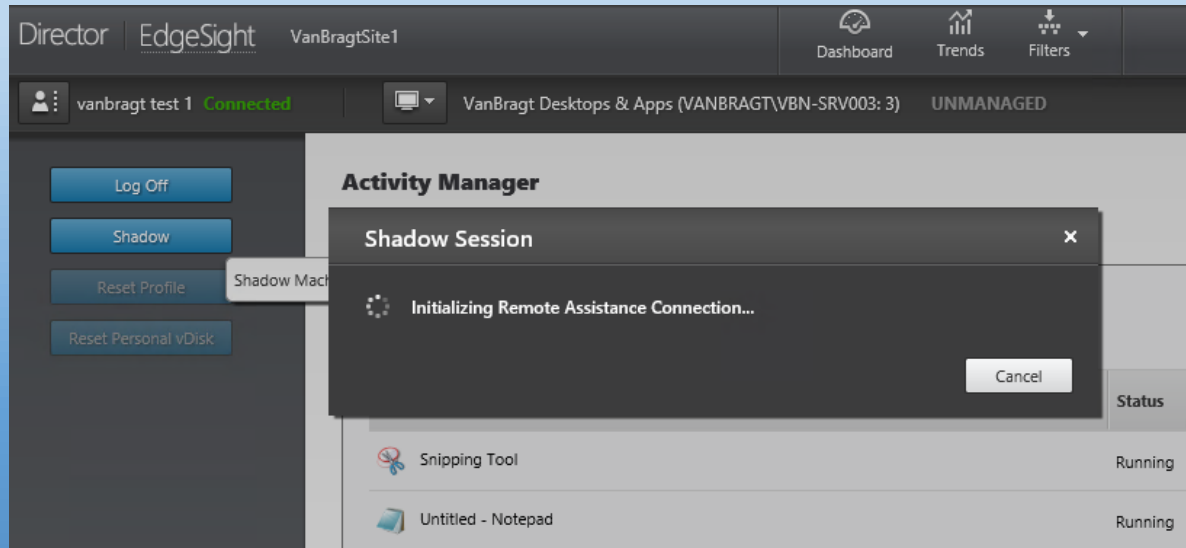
Director | EdgeSight VanBragtSite1

Dashboard Trends Filters

vanbragt test 1 Connected

VanBragt Desktops & Apps (VANBRAGT\VBN-SRV003: 3) UNMANAGED

Log Off

Shadow

Reset Profile

Shadow Mach

Reset Personal vDisk

Activity Manager

Shadow Session

×

Initializing Remote Assistance Connection...

Cancel

Status

Snipping Tool Running

Untitled - Notepad Running